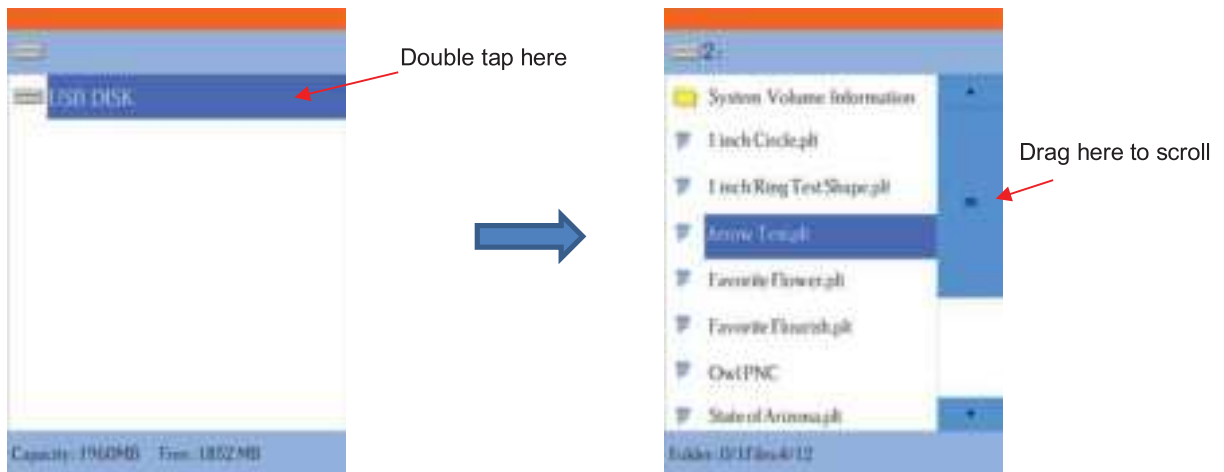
USB DISK

Double tap here

Capacity: 1960MB Free: 1852 MB

2

System Volume Information

1 inch Circle.plt

1 inch Ring Test Shape.plt

Arrow Test.plt

Favorite Flower.plt

Favorite Flourish.plt

Owl PNC

State of Arizona.plt

Drag here to scroll

Folder: 0/1 Files:4/12